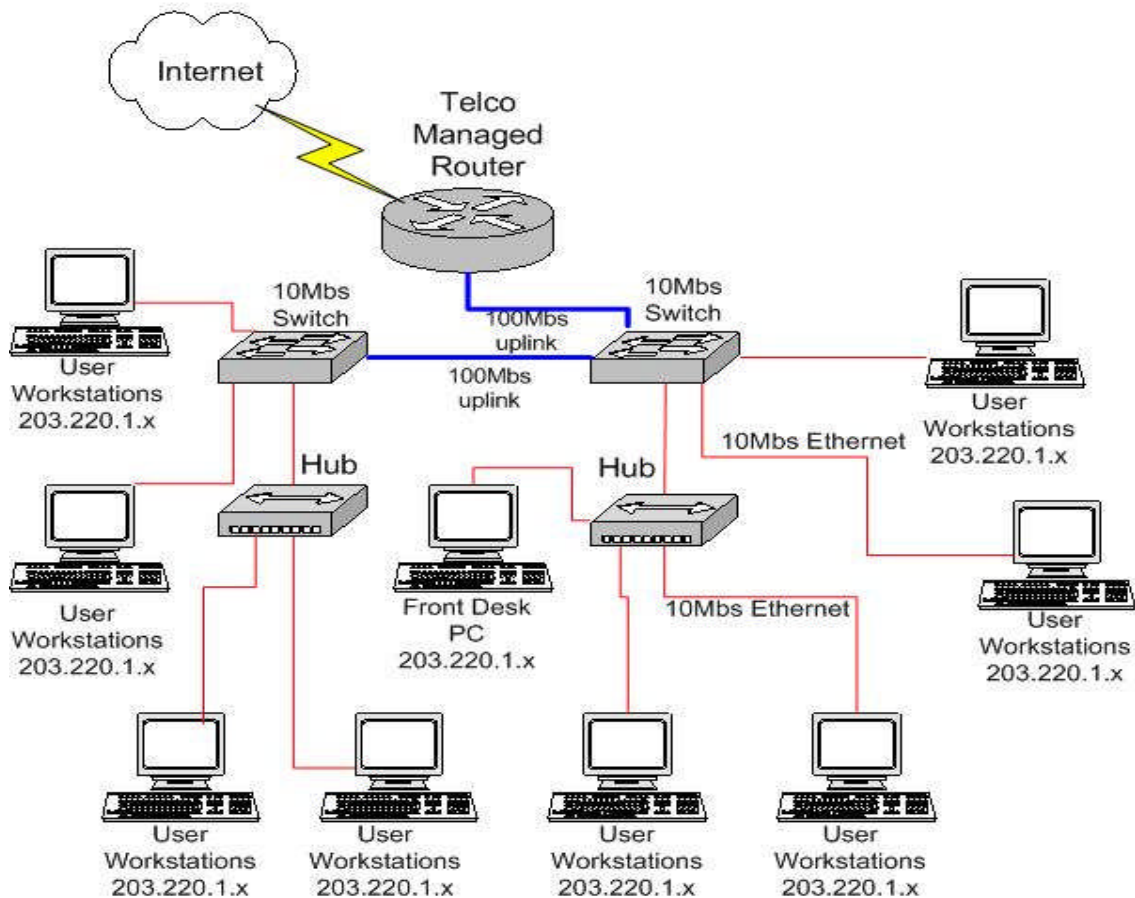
Internet

Telco Managed Router

10Mbs Switch

100Mbs uplink

10Mbs Switch

User Workstations 203.220.1.x

100Mbs uplink

User Workstations 203.220.1.x

User Workstations 203.220.1.x

Hub

10Mbs Ethernet

Hub

User Workstations 203.220.1.x

Front Desk PC 203.220.1.x

10Mbs Ethernet

User Workstations 203.220.1.x

User Workstations 203.220.1.x

User Workstations 203.220.1.x

User Workstations 203.220.1.x

User Workstations 203.220.1.x